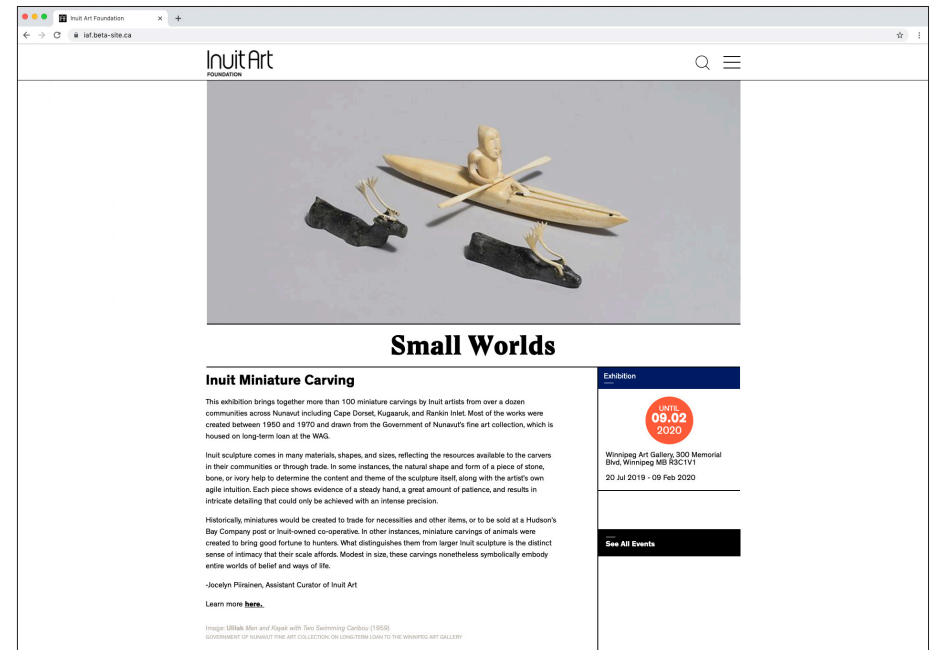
Inuit Art Foundation

iaf.beta-site.ca

Inuit Art
FOUNDATION

Small Worlds

Inuit Miniature Carving

This exhibition brings together more than 100 miniature carvings by Inuit artists from over a dozen communities across Nunavut including Cape Dorset, Kugaaruk, and Rankin Inlet. Most of the works were created between 1950 and 1970 and drawn from the Government of Nunavut's fine art collection, which is housed on long-term loan at the WAG.

Inuit sculpture comes in many materials, shapes, and sizes, reflecting the resources available to the carvers in their communities or through trade. In some instances, the natural shape and form of a piece of stone, bone, or ivory help to determine the content and theme of the sculpture itself, along with the artist's own agile intuition. Each piece shows evidence of a steady hand, a great amount of patience, and results in intricate detailing that could only be achieved with an intense precision.

Historically, miniatures would be created to trade for necessities and other items, or to be sold at a Hudson's Bay Company post or Inuit-owned co-operative. In other instances, miniature carvings of animals were created to bring good fortune to hunters. What distinguishes them from larger Inuit sculpture is the distinct sense of intimacy that their scale affords. Modest in size, these carvings nonetheless symbolically embody entire worlds of belief and ways of life.

-Jocelyn Piirainen, Assistant Curator of Inuit Art

Learn more here.

Image: Ulilak Men and Kayak with Two Swimming Caribou (1959).
GOVERNMENT OF NUNAVUT FINE ART COLLECTION, ON LONG-TERM LOAN TO THE WINNIPEG ART GALLERY

Exhibition

UNTIL
09.02
2020

Winnipeg Art Gallery, 300 Memorial Blvd, Winnipeg MB R3C1V1

20 Jul 2019 - 09 Feb 2020

See All Events